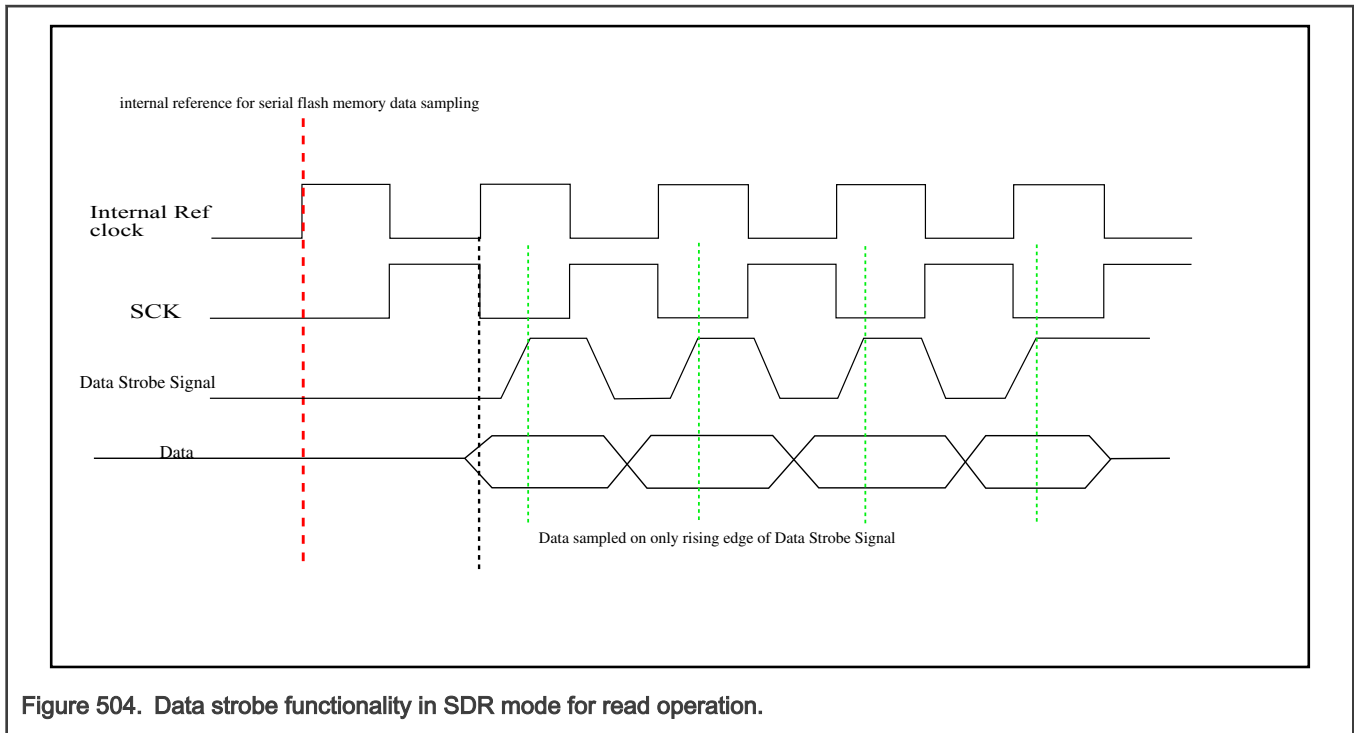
internal reference for serial flash memory data sampling

Internal Ref clock

SCK

Data Strobe Signal

Data

Data sampled on only rising edge of Data Strobe Signal

Figure 504. Data strobe functionality in SDR mode for read operation.